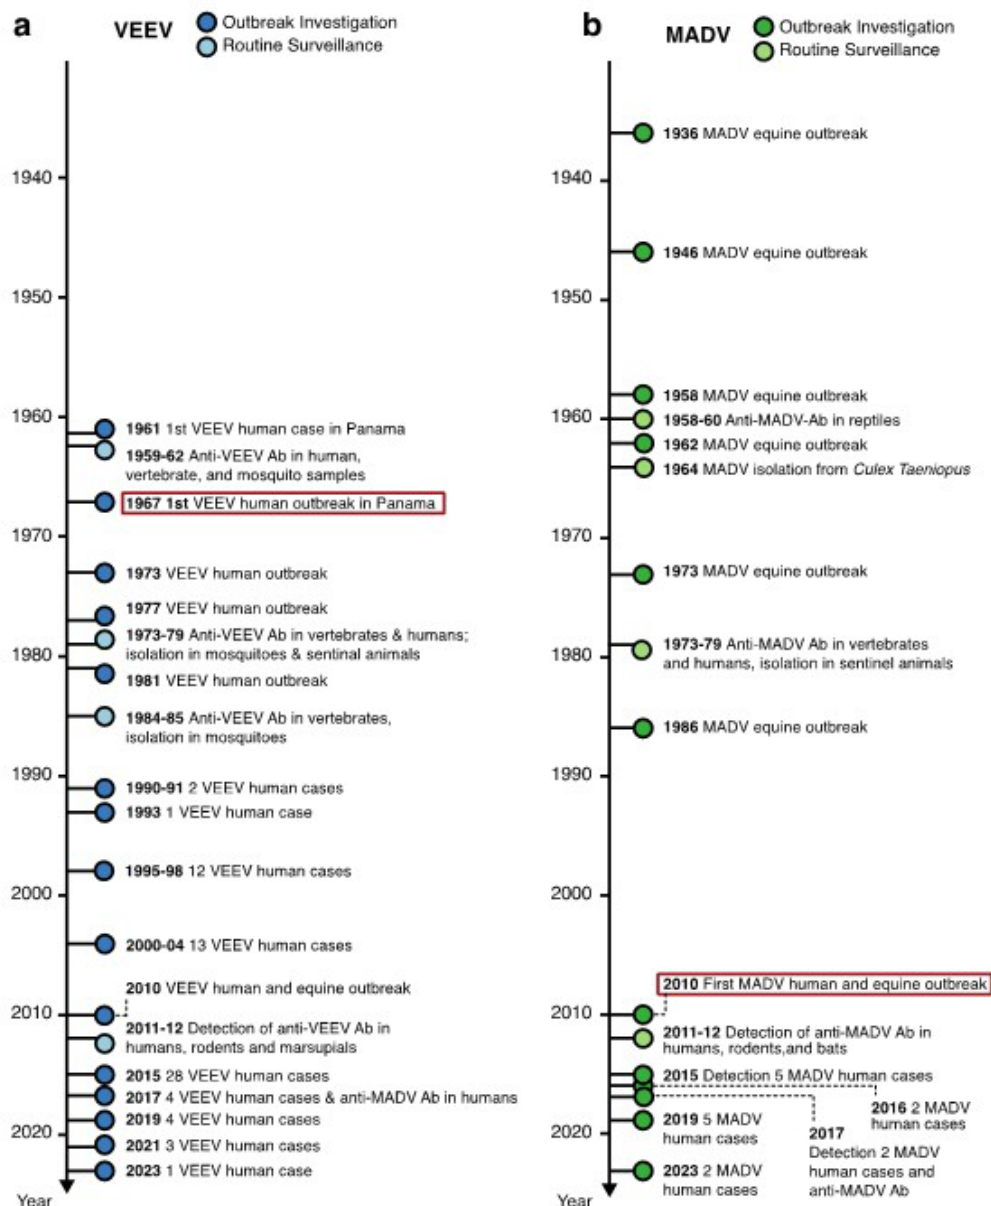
a

VEEV
Outbreak Investigation
Routine Surveillance

1940
1950
1960
1970
1980
1990
2000
2010
2020
Year

**1961** 1st VEEV human case in Panama
**1959-62** Anti-VEEV Ab in human, vertebrate, and mosquito samples
**1967 1st** VEEV human outbreak in Panama
**1973** VEEV human outbreak
**1977** VEEV human outbreak
**1973-79** Anti-VEEV Ab in vertebrates & humans; isolation in mosquitoes & sentinal animals
**1981** VEEV human outbreak
**1984-85** Anti-VEEV Ab in vertebrates, isolation in mosquitoes
**1990-91** 2 VEEV human cases
**1993** 1 VEEV human case
**1995-98** 12 VEEV human cases
**2000-04** 13 VEEV human cases
**2010** VEEV human and equine outbreak
**2011-12** Detection of anti-VEEV Ab in humans, rodents and marsupials
**2015** 28 VEEV human cases
**2017** 4 VEEV human cases & anti-MADV Ab in humans
**2019** 4 VEEV human cases
**2021** 3 VEEV human cases
**2023** 1 VEEV human case

b

MADV
Outbreak Investigation
Routine Surveillance

1940
1950
1960
1970
1980
1990
2000
2010
2020
Year

**1936** MADV equine outbreak
**1946** MADV equine outbreak
**1958** MADV equine outbreak
**1958-60** Anti-MADV-Ab in reptiles
**1962** MADV equine outbreak
**1964** MADV isolation from *Culex Taeniopus*
**1973** MADV equine outbreak
**1973-79** Anti-MADV Ab in vertebrates and humans, isolation in sentinel animals
**1986** MADV equine outbreak
**2010** First MADV human and equine outbreak
**2011-12** Detection of anti-MADV Ab in humans, rodents,and bats
**2015** Detection 5 MADV human cases
**2016** 2 MADV human cases
**2019** 5 MADV human cases
**2017** Detection 2 MADV human cases and anti-MADV Ab
**2023** 2 MADV human cases